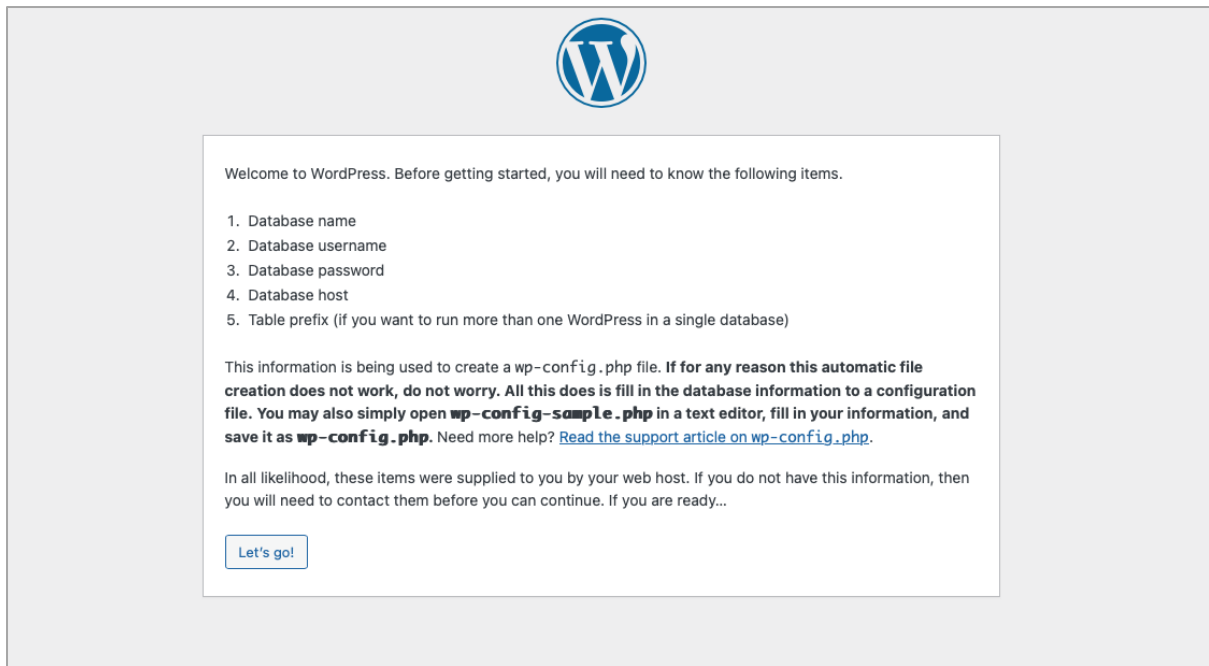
Welcome to WordPress. Before getting started, you will need to know the following items.

1. Database name
2. Database username
3. Database password
4. Database host
5. Table prefix (if you want to run more than one WordPress in a single database)

This information is being used to create a wp-config.php file. **If for any reason this automatic file creation does not work, do not worry. All this does is fill in the database information to a configuration file. You may also simply open wp-config-sample.php in a text editor, fill in your information, and save it as wp-config.php.** Need more help? Read the support article on wp-config.php.

In all likelihood, these items were supplied to you by your web host. If you do not have this information, then you will need to contact them before you can continue. If you are ready…

Let’s go!